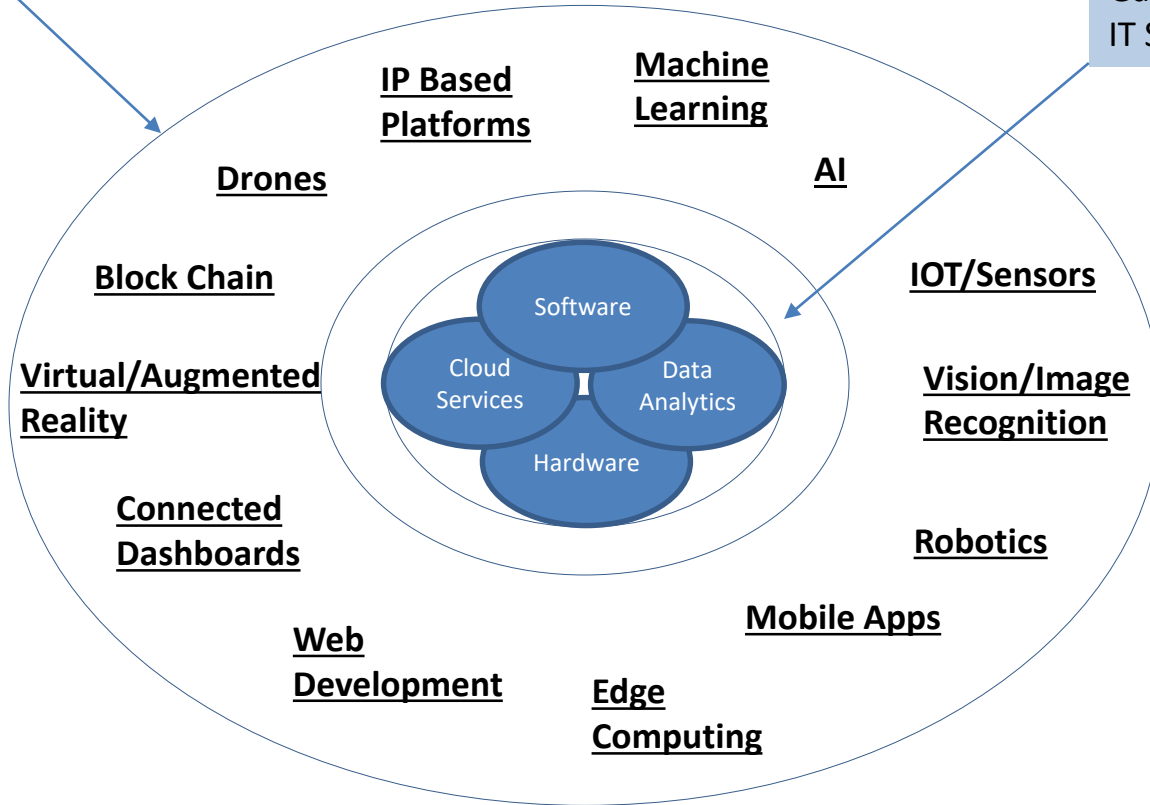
IT S

IP Based Platforms

Machine Learning

Drones

AI

Block Chain

IOT/Sensors

Software

Cloud Services

Data Analytics

Hardware

Virtual/Augmented Reality

Vision/Image Recognition

Connected Dashboards

Robotics

Mobile Apps

Web Development

Edge Computing